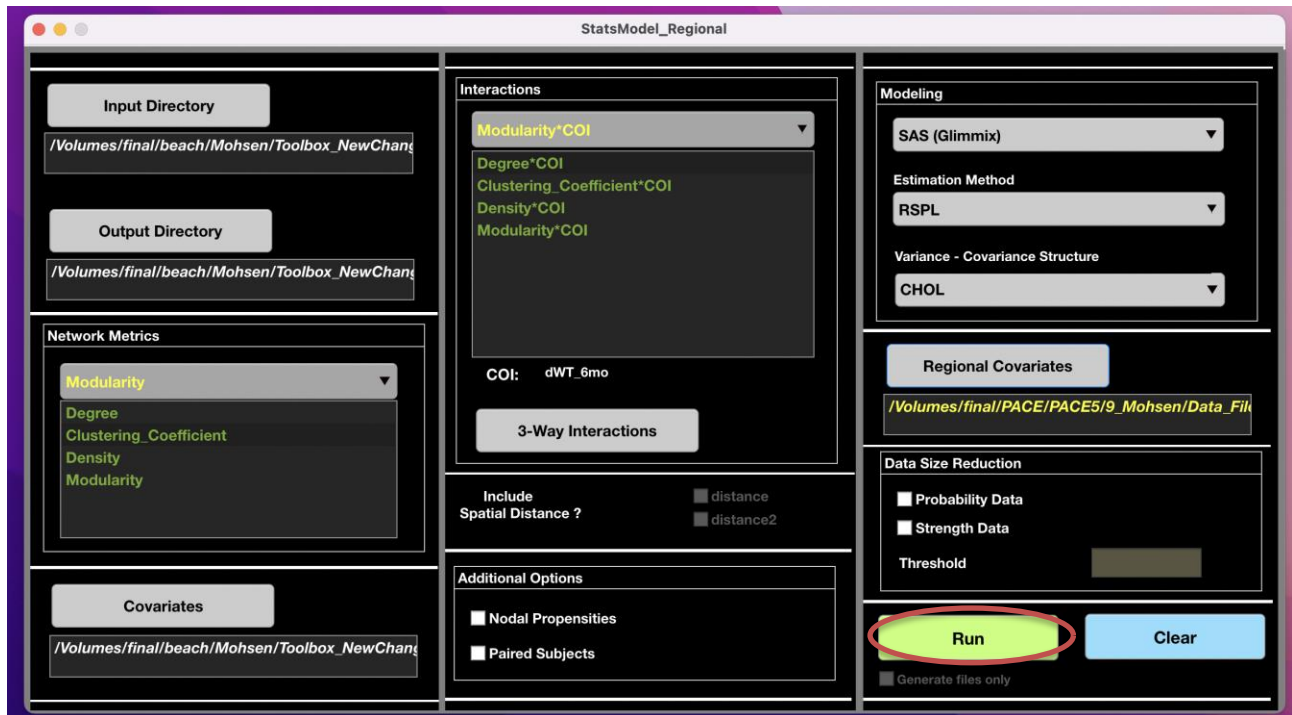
StatsModel_Regional

Input Directory

/Volumes/final/beach/Mohsen/Toolbox_NewChang

Output Directory

/Volumes/final/beach/Mohsen/Toolbox_NewChang

Network Metrics

Modularity

Degree
Clustering_Coefficient
Density
Modularity

Covariates

/Volumes/final/beach/Mohsen/Toolbox_NewChang

Interactions

Modularity*COI

Degree*COI
Clustering_Coefficient*COI
Density*COI
Modularity*COI

COI: dWT_6mo

3-Way Interactions

Include Spatial Distance ?

distance
distance2

Additional Options

Nodal Propensities
Paired Subjects

Modeling

SAS (Glimmix)

Estimation Method

RSPL

Variance - Covariance Structure

CHOL

Regional Covariates

/Volumes/final/PACE/PACE5/9_Mohsen/Data_Fil

Data Size Reduction

Probability Data
Strength Data

Threshold

Run

Clear

Generate files only